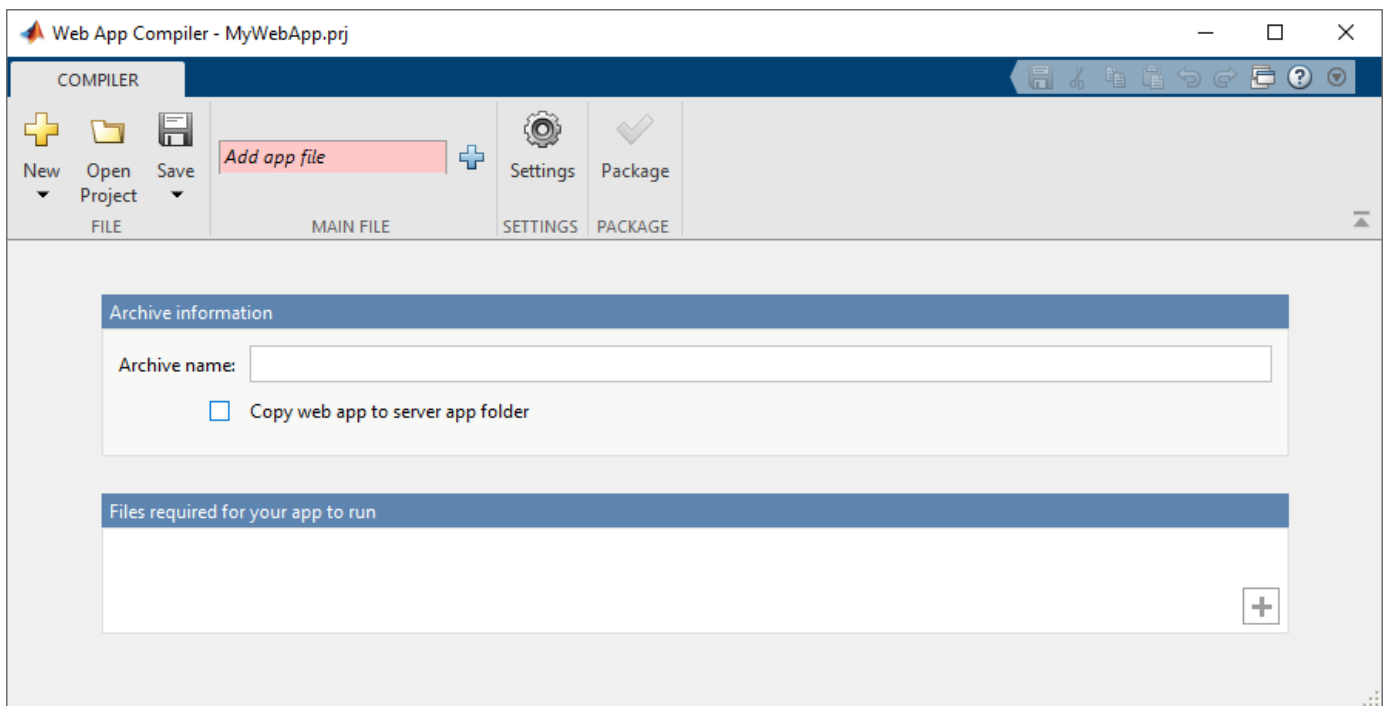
Web App Compiler - MyWebApp.prj

COMPILER

New

Open Project

Save

FILE

Add app file

MAIN FILE

Settings

SETTINGS

Package

PACKAGE

Archive information

Archive name:

Copy web app to server app folder

Files required for your app to run